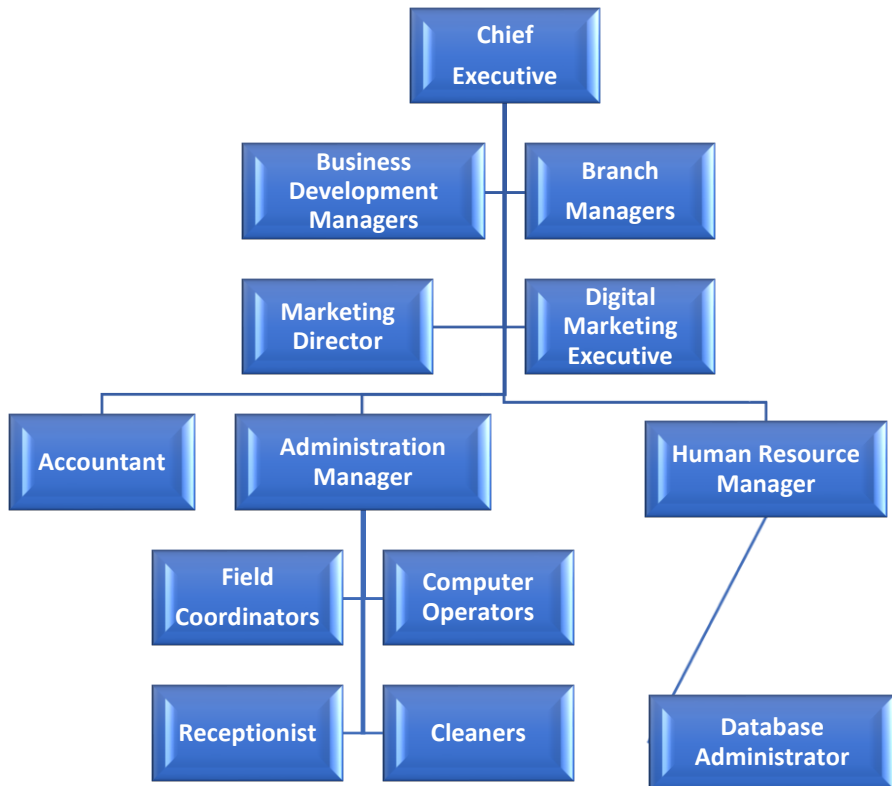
Chief Executive

Business Development Managers

Branch Managers

Marketing Director

Digital Marketing Executive

Accountant

Administration Manager

Human Resource Manager

Field Coordinators

Computer Operators

Receptionist

Cleaners

Database Administrator